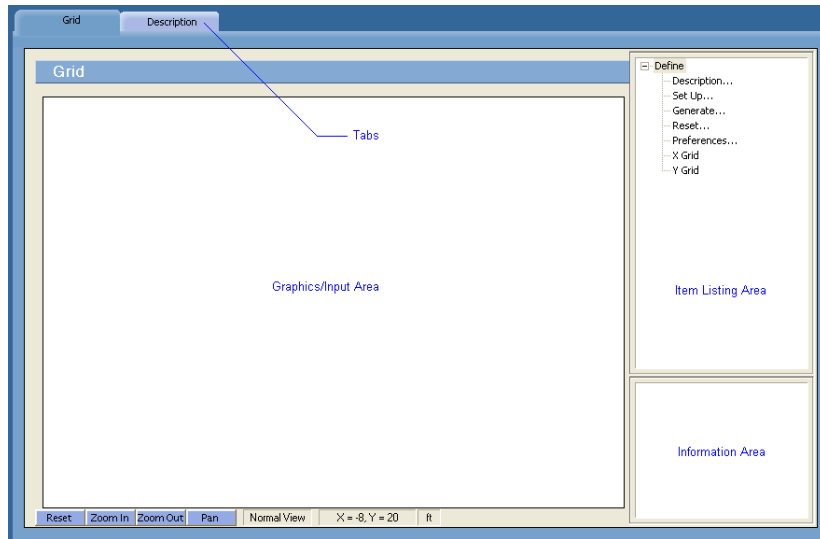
Grid
Description

Grid

Tabs

Graphics/Input Area

⊟ Define
Description...
Set Up...
Generate...
Reset...
Preferences...
X Grid
Y Grid

Item Listing Area

Information Area

Reset
Zoom In
Zoom Out
Pan
Normal View
X = -8, Y = 20
ft